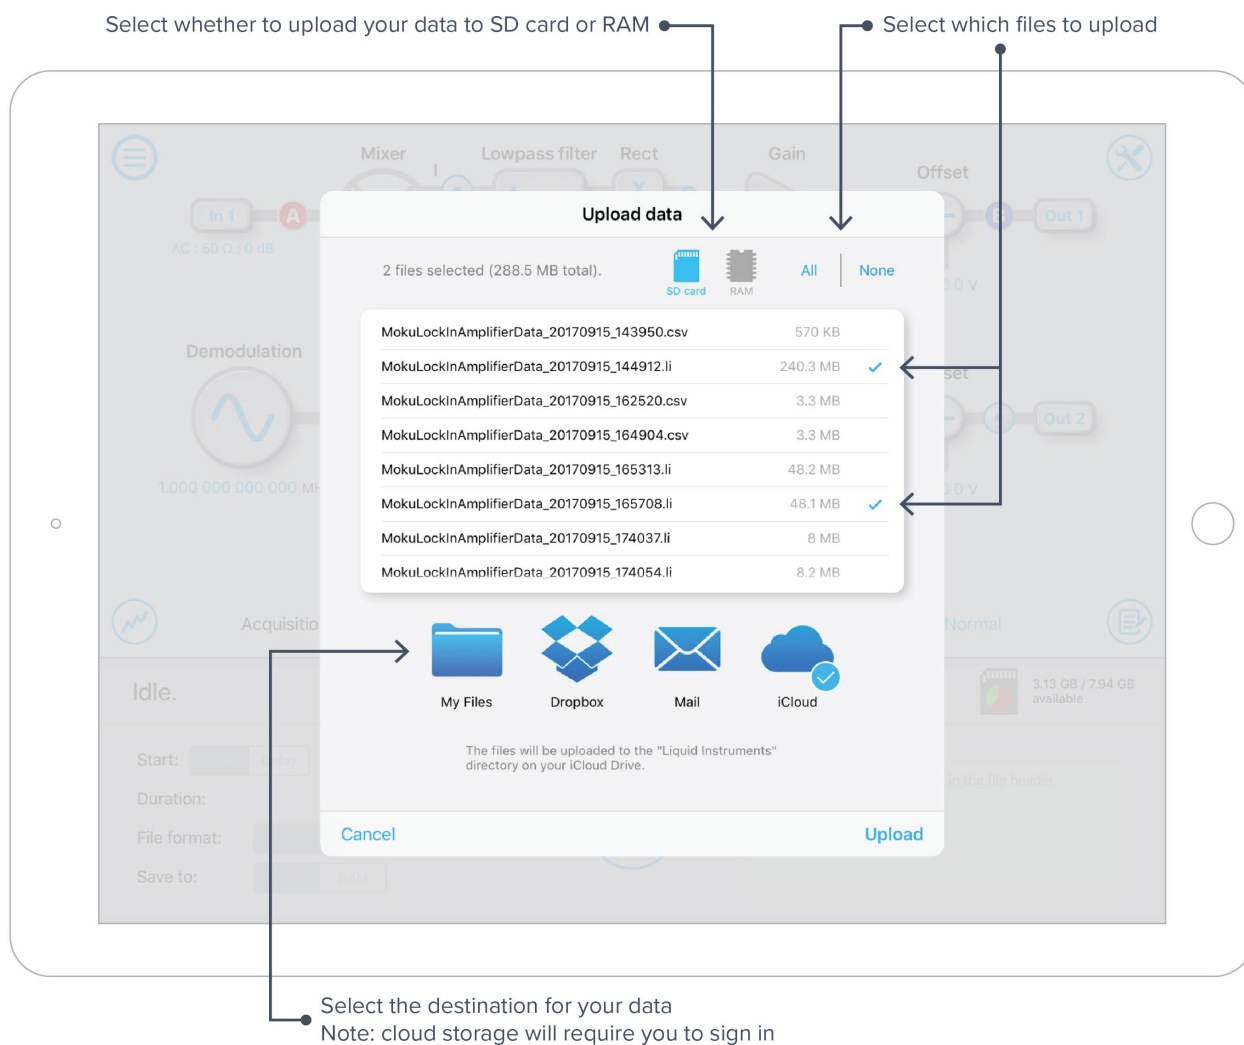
Select whether to upload your data to SD card or RAM

Select which files to upload

Mixer Lowpass filter Rect Gain

Offset

In 1 A

AC : 50 Ω : 0 dB

Out 1

Upload data

2 files selected (288.5 MB total).

SD card RAM

All None

0 V

Demodulation

| | | |
|---|---|---|
| MokuLockInAmplifierData_20170915_143950.csv | 570 KB | |
| MokuLockInAmplifierData_20170915_144912.li | 240.3 MB | ✓ |
| MokuLockInAmplifierData_20170915_162520.csv | 3.3 MB | |
| MokuLockInAmplifierData_20170915_164904.csv | 3.3 MB | |
| MokuLockInAmplifierData_20170915_165313.li | 48.2 MB | |
| MokuLockInAmplifierData_20170915_165708.li | 48.1 MB | ✓ |
| MokuLockInAmplifierData_20170915_174037.li | 8 MB | |
| MokuLockInAmplifierData_20170915_174054.li | 8.2 MB | |

set

Out 2

1.000 000 000 000 MH

0 V

Acquisitio

Normal

Idle.

3.13 GB / 7.94 GB available

My Files Dropbox Mail iCloud

Start:

Duration:

File format:

Save to:

The files will be uploaded to the "Liquid Instruments" directory on your iCloud Drive.

in the file header

Cancel

Upload

Select the destination for your data
Note: cloud storage will require you to sign in